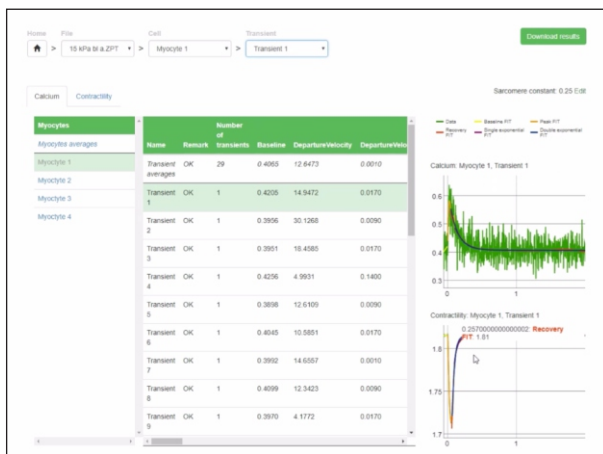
Home File Cell Transient

10 kPa bl a ZPT > Myocyte 1 > Transient 1

Download results

Calcium Contractility

Sarcomere constant: 0.25 Edit

Myocytes

Myocyte averages

Myocyte 1

Myocyte 2

Myocyte 3

Myocyte 4

| Name | Remark | Number of transients | Baseline | DepartureVelocity | DepartureVelo |
|---|---|---|---|---|---|
| Transient averages | OK | 29 | 0.4065 | 12.6473 | 0.0010 |
| Transient 1 | OK | 1 | 0.4205 | 14.9472 | 0.0170 |
| Transient 2 | OK | 1 | 0.3956 | 30.1268 | 0.0090 |
| Transient 3 | OK | 1 | 0.3951 | 18.4585 | 0.0170 |
| Transient 4 | OK | 1 | 0.4256 | 4.9931 | 0.1400 |
| Transient 5 | OK | 1 | 0.3898 | 12.6109 | 0.0090 |
| Transient 6 | OK | 1 | 0.4045 | 10.5851 | 0.0170 |
| Transient 7 | OK | 1 | 0.3992 | 14.6557 | 0.0010 |
| Transient 8 | OK | 1 | 0.4099 | 12.3423 | 0.0090 |
| Transient 9 | OK | 1 | 0.3970 | 4.1772 | 0.0170 |

Data Baseline FIT Peak FIT Recovery FIT Single exponential FIT Double exponential FIT

Calcium: Myocyte 1, Transient 1

0.6 0.5 0.4 0.3 0 1

Contractility: Myocyte 1, Transient 1

0.25700000000000002: Recovery FIT 1.81

1.8 1.75 1.7 0 1